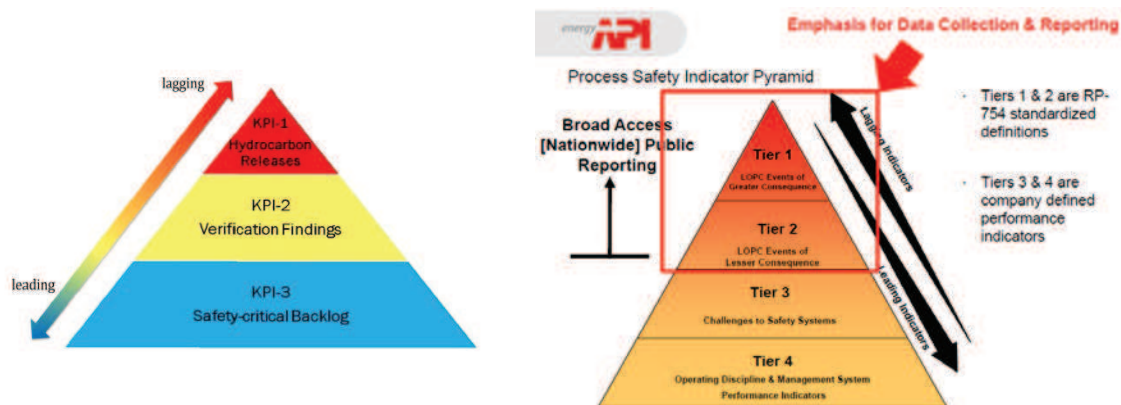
lagging

KPI-1
Hydrocarbon Releases

KPI-2
Verification Findings

leading

KPI-3
Safety-critical Backlog

energy API

Emphasis for Data Collection & Reporting

Process Safety Indicator Pyramid

Broad Access [Nationwide] Public Reporting

Tier 1
LOPC Events of Greater Consequence

Tier 2
LOPC Events of Lesser Consequence

Tier 3
Challenges to Safety Systems

Tier 4
Operating Discipline & Management System Performance Indicators

Lagging Indicators

Leading Indicators

· Tiers 1 & 2 are RP-754 standardized definitions

· Tiers 3 & 4 are company defined performance indicators